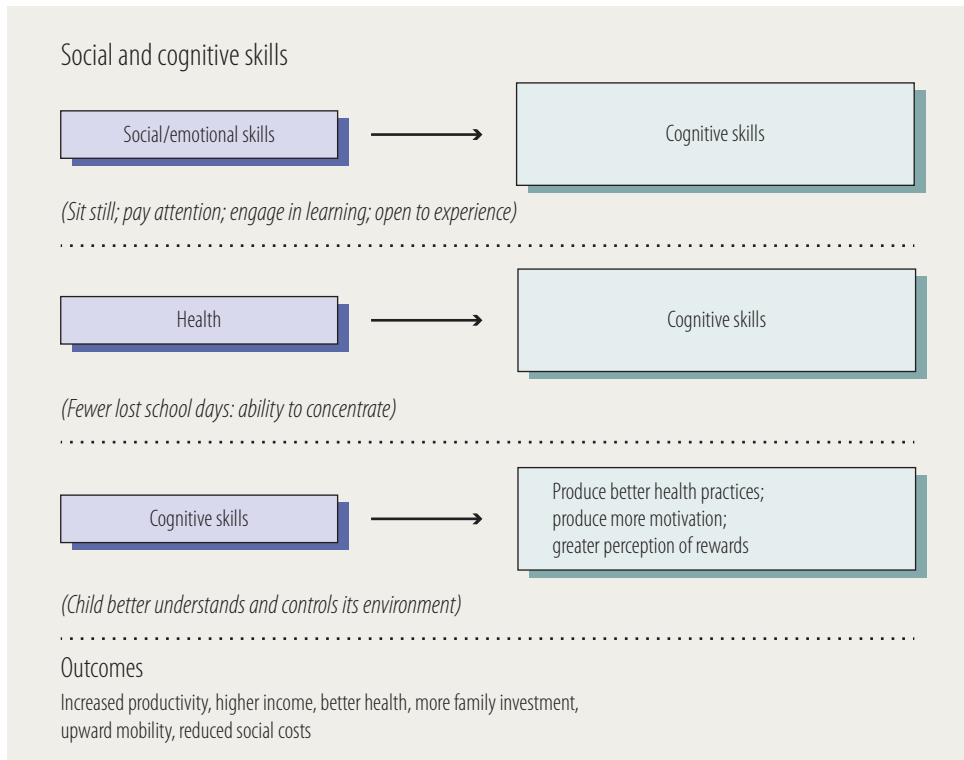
Social and cognitive skills

Social/emotional skills

Cognitive skills

(Sit still; pay attention; engage in learning; open to experience)

Health

Cognitive skills

(Fewer lost school days: ability to concentrate)

Cognitive skills

Produce better health practices; produce more motivation; greater perception of rewards

(Child better understands and controls its environment)

Outcomes

Increased productivity, higher income, better health, more family investment, upward mobility, reduced social costs